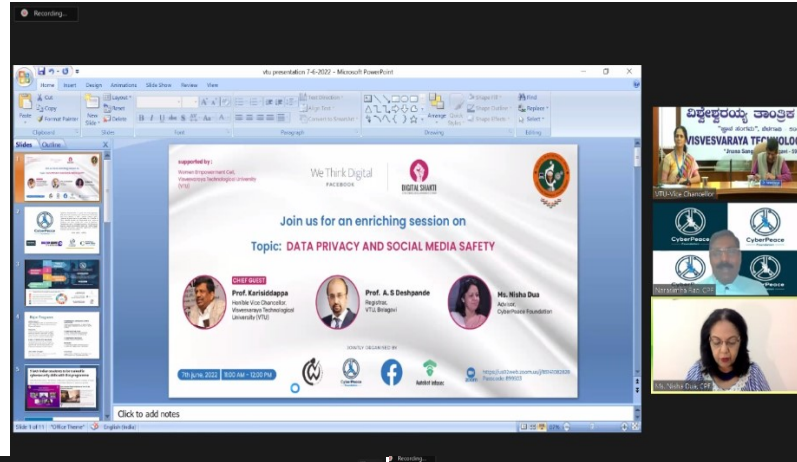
Recording...

vtu presentation 7-6-2022 - Microsoft PowerPoint

Home Insert Design Animations Slide Show Review View

Paste Cut Copy Format Painter New Slide Layout Reset Delete

Clipboard Slides Font Paragraph Drawing Editing

Find Replace Select

Slides Outline

supported by :
Women Empowerment Cell, Visvesvaraya Technological University (VTU)

We Think Digital
FACEBOOK

DIGITAL SHAKTI

Join us for an enriching session on

Topic: DATA PRIVACY AND SOCIAL MEDIA SAFETY

CHIEF GUEST
Prof. Karisiddappa
Hon'ble Vice Chancellor, Visvesvaraya Technological University (VTU)

Prof. A. S Deshpande
Registrar, VTU, Belagavi

Ms. Nisha Dua
Advisor, CyberPeace Foundation

JOINTLY ORGANISED BY

7th June, 2022 | 11:00 AM - 12:00 PM

CyberPeace

Click to add notes

Slide 1 of 11 "Office Theme" English (India)

ವಿಶ್ವೇಶ್ವರಯ್ಯ ತಾಂತ್ರಿಕ
VISVESVARAYA TECHNOLOG

VTU-Vice Chancellor

CyberPeace
CyberPeace

Ms. Nisha Dua, CPF

Recording...